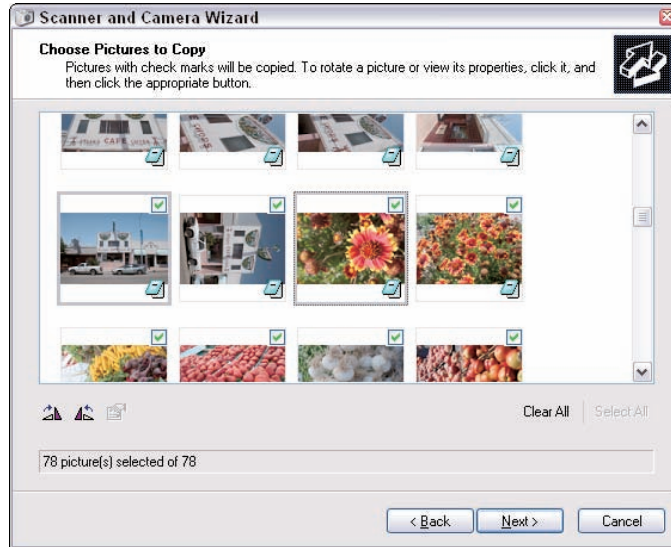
Scanner and Camera Wizard

Choose Pictures to Copy

Pictures with check marks will be copied. To rotate a picture or view its properties, click it, and then click the appropriate button.

Clear All

Select All

78 picture(s) selected of 78

< Back

Next >

Cancel